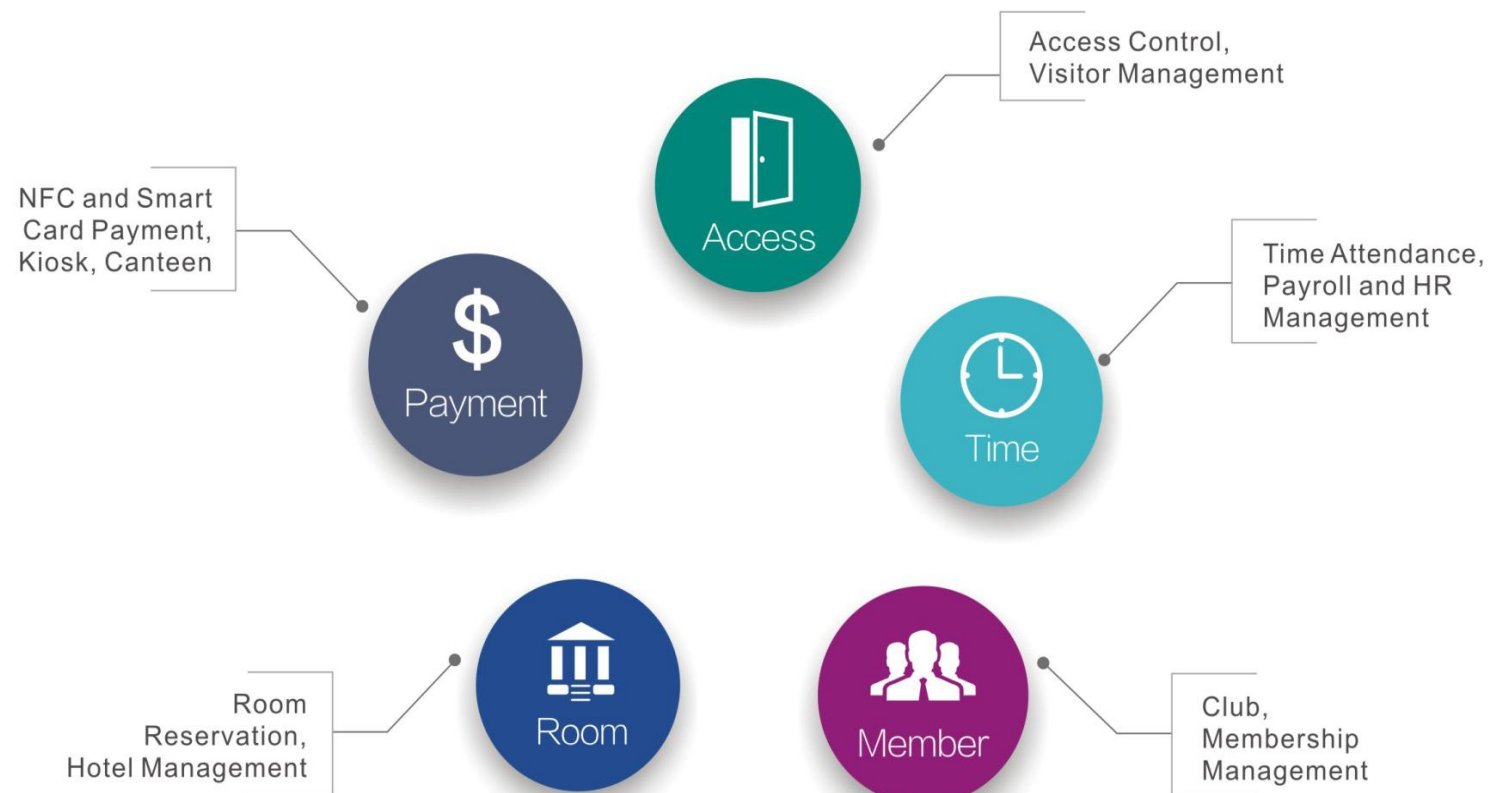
Access Control,
Visitor Management

Access

NFC and Smart
Card Payment,
Kiosk, Canteen

$

Payment

Time Attendance,
Payroll and HR
Management

Time

Room
Reservation,
Hotel Management

Room

Member

Club,
Membership
Management